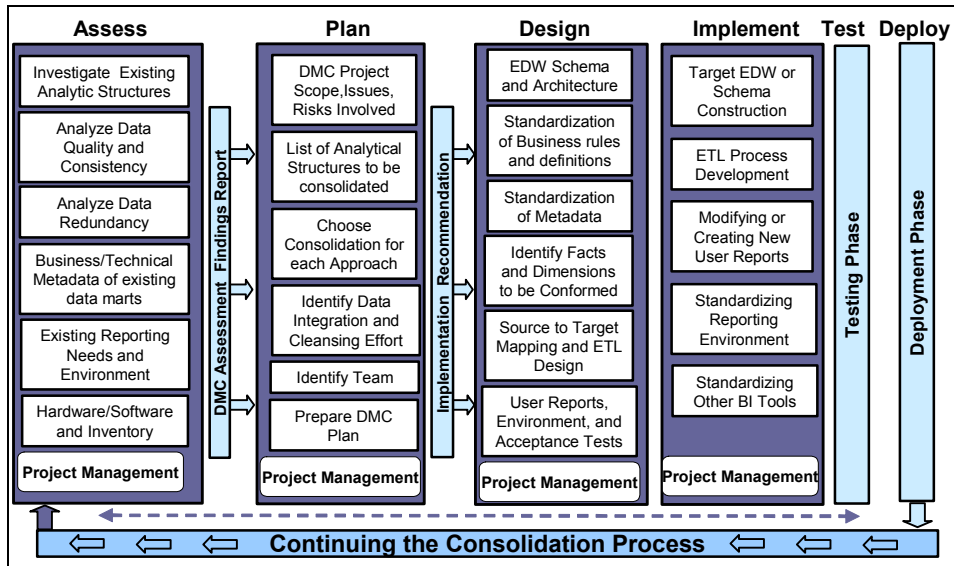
Assess

Investigate Existing Analytic Structures

Analyze Data Quality and Consistency

Analyze Data Redundancy

Business/Technical Metadata of existing data marts

Existing Reporting Needs and Environment

Hardware/Software and Inventory

Project Management

DMC Assessment Findings Report

Plan

DMC Project Scope,Issues, Risks Involved

List of Analytical Structures to be consolidated

Choose Consolidation for each Approach

Identify Data Integration and Cleansing Effort

Identify Team

Prepare DMC Plan

Project Management

Implementation Recommendation

Design

EDW Schema and Architecture

Standardization of Business rules and definitions

Standardization of Metadata

Identify Facts and Dimensions to be Conformed

Source to Target Mapping and ETL Design

User Reports, Environment, and Acceptance Tests

Project Management

Implement

Target EDW or Schema Construction

ETL Process Development

Modifying or Creating New User Reports

Standardizing Reporting Environment

Standardizing Other BI Tools

Project Management

Test

Testing Phase

Deploy

Deployment Phase

Continuing the Consolidation Process